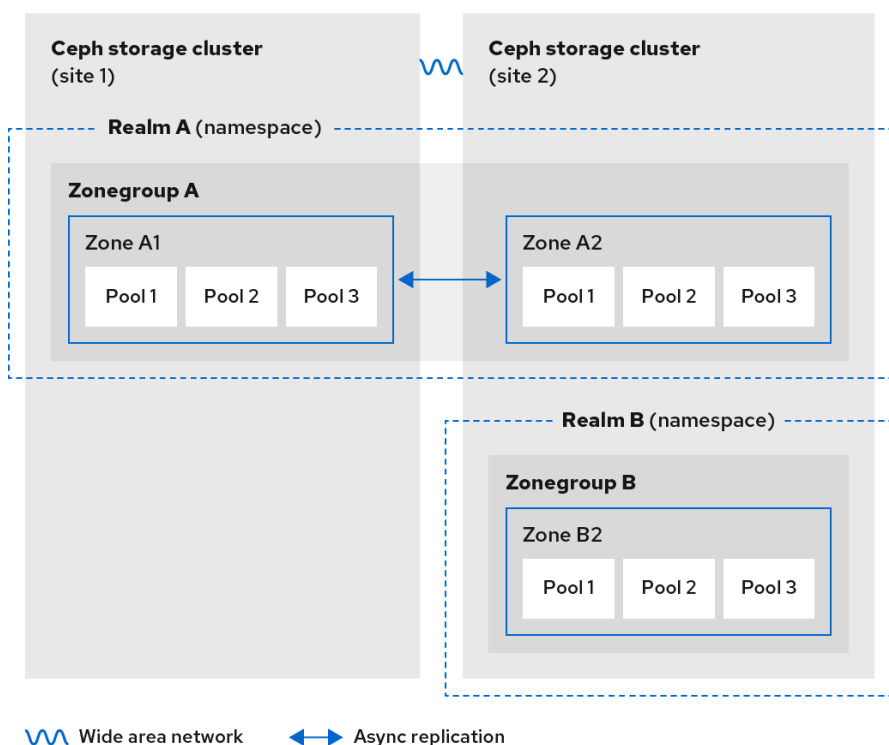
Ceph storage cluster
(site 1)

Ceph storage cluster
(site 2)

Realm A (namespace)

Zonegroup A

Zone A1

Pool 1

Pool 2

Pool 3

Zone A2

Pool 1

Pool 2

Pool 3

Realm B (namespace)

Zonegroup B

Zone B2

Pool 1

Pool 2

Pool 3

Wide area network

Async replication